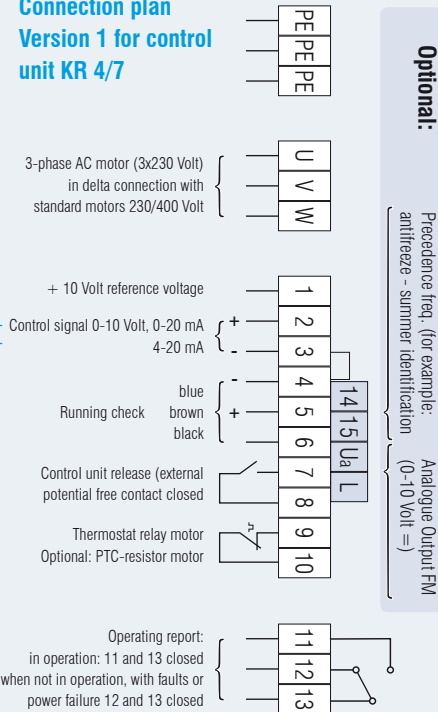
Connection plan
Version 1 for control unit KR 4/7

PE
PE
PE

3-phase AC motor (3x230 Volt) in delta connection with standard motors 230/400 Volt

U
V
W

+ 10 Volt reference voltage

Control signal 0-10 Volt, 0-20 mA
4-20 mA

+
-

blue
Running check brown
black

-
+

Control unit release (external potential free contact closed

Thermostat relay motor
Optional: PTC-resistor motor

1
2
3
4
5
6
7
8
9
10

14
15
Ua
L

Operating report:
in operation: 11 and 13 closed
when not in operation, with faults or power failure 12 and 13 closed

11
12
13

Optional:

Precedence freq. (for example: antifreeze - summer identification

Analogue Output FM (0-10 Volt =)